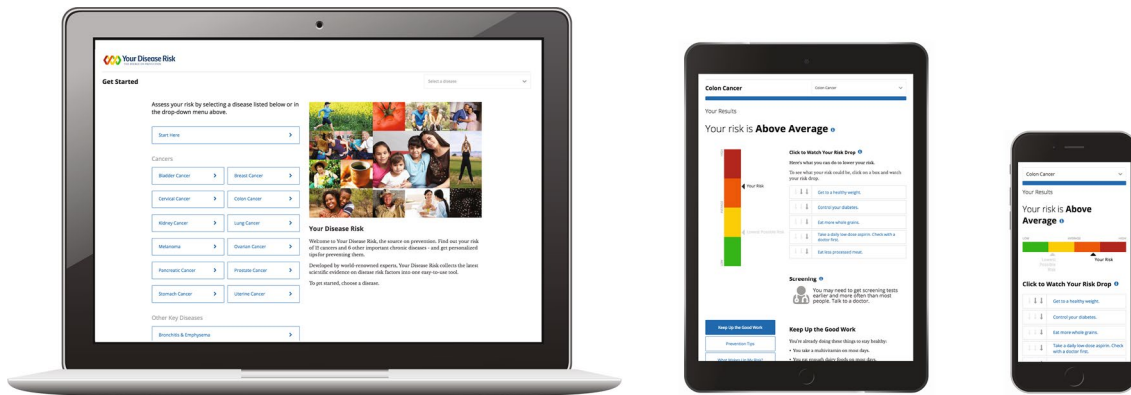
Your Disease Risk

Get Started

Select a disease

Assess your risk by selecting a disease listed below or in the drop-down menu above.

Start Here

Cancers

Bladder Cancer

Breast Cancer

Cervical Cancer

Colon Cancer

Kidney Cancer

Lung Cancer

Melanoma

Ovarian Cancer

Pancreatic Cancer

Prostate Cancer

Stomach Cancer

Uterine Cancer

Other Key Diseases

Bronchitis & Emphysema

Your Disease Risk

Welcome to Your Disease Risk, the source on prevention. Find out your risk of 12 cancers and 6 other important chronic diseases – and get personalized tips for preventing them.

Developed by world-renowned experts, Your Disease Risk collects the latest scientific evidence on disease risk factors into one easy-to-use tool.

To get started, choose a disease.

Colon Cancer

Colon Cancer

Your Results

Your risk is Above Average

Your Risk

Click to Watch Your Risk Drop

Here's what you can do to lower your risk.

To see what your risk could be, click on a box and watch your risk drop.

Get to a healthy weight.

Control your diabetes.

Eat more whole grains.

Take a daily low-dose aspirin. Check with a doctor first.

Eat less processed meat.

Screening

You may need to get screening tests earlier and more often than most people. Talk to a doctor.

Keep Up the Good Work

Prevention Tips

Keep Up the Good Work

You're already doing these things to stay healthy:

• You take a multivitamin on most days.

Colon Cancer

Your Results

Your risk is Above Average

Your Risk

Click to Watch Your Risk Drop

Get to a healthy weight.

Control your diabetes.

Eat more whole grains.

Take a daily low-dose aspirin. Check with a doctor first.